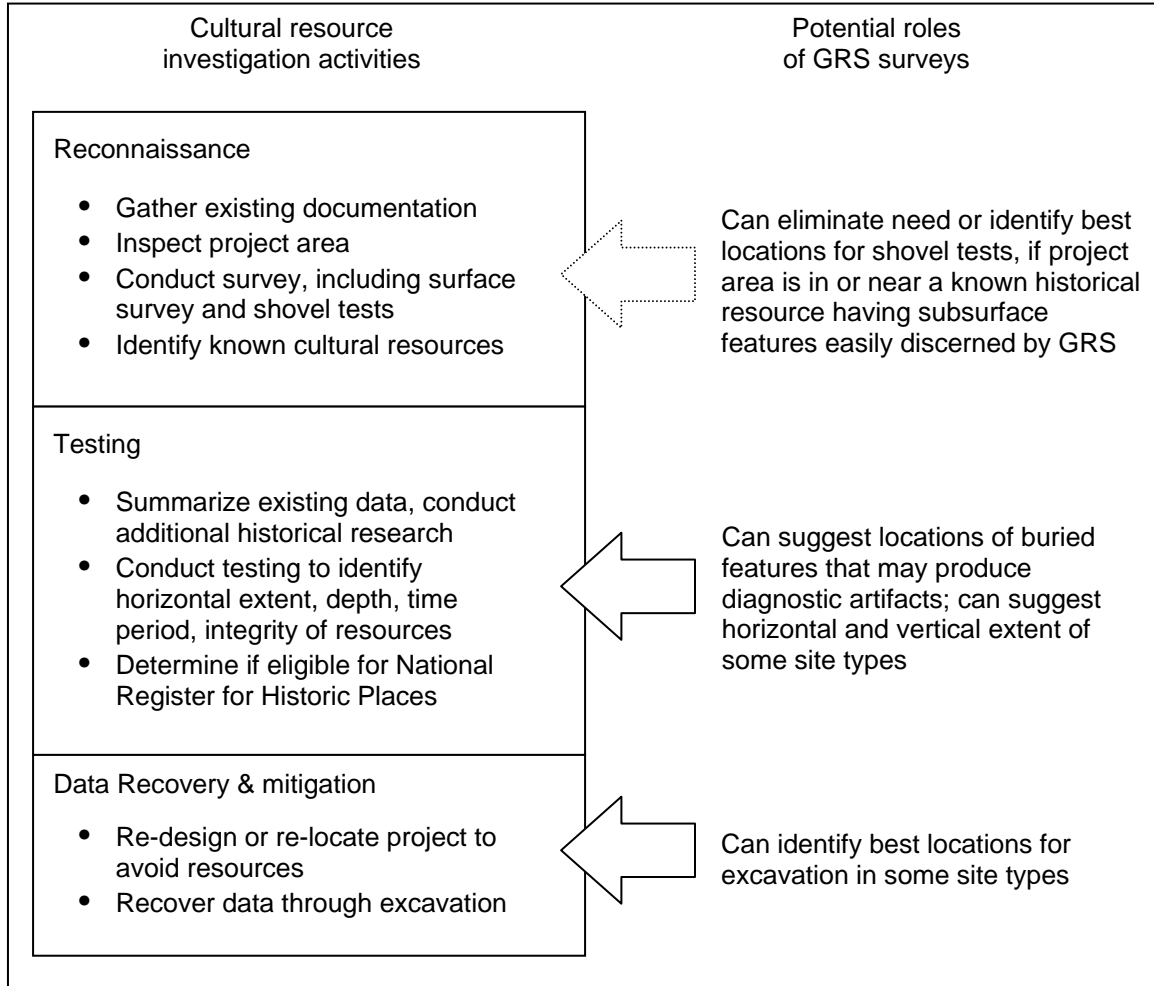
Cultural resource investigation activities

Potential roles of GRS surveys

Reconnaissance

- Gather existing documentation
- Inspect project area
- Conduct survey, including surface survey and shovel tests
- Identify known cultural resources

Can eliminate need or identify best locations for shovel tests, if project area is in or near a known historical resource having subsurface features easily discerned by GRS

Testing

- Summarize existing data, conduct additional historical research
- Conduct testing to identify horizontal extent, depth, time period, integrity of resources
- Determine if eligible for National Register for Historic Places

Can suggest locations of buried features that may produce diagnostic artifacts; can suggest horizontal and vertical extent of some site types

Data Recovery & mitigation

- Re-design or re-locate project to avoid resources
- Recover data through excavation

Can identify best locations for excavation in some site types